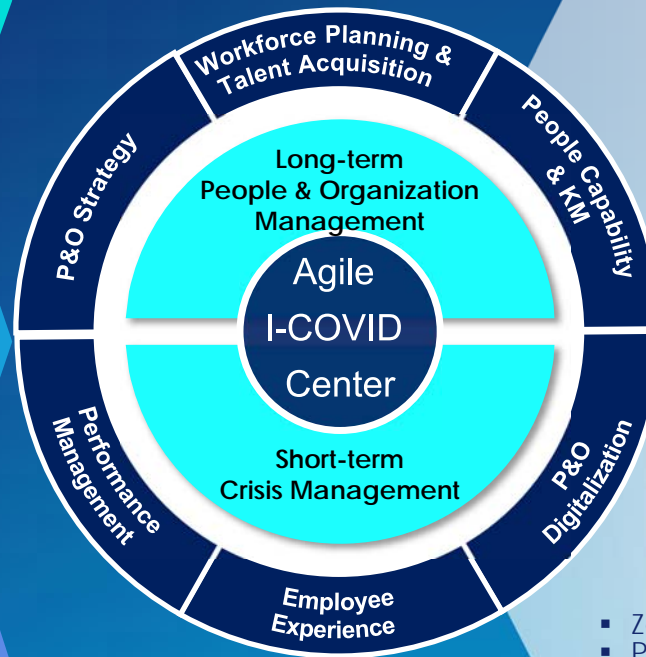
Workforce Planning & Talent Acquisition

People Capability & KM

P&O Digitalization

Employee Experience

Performance Management

P&O Strategy

Long-term People & Organization Management

Agile I-COVID Center

Short-term Crisis Management

▪ Z
▪ P